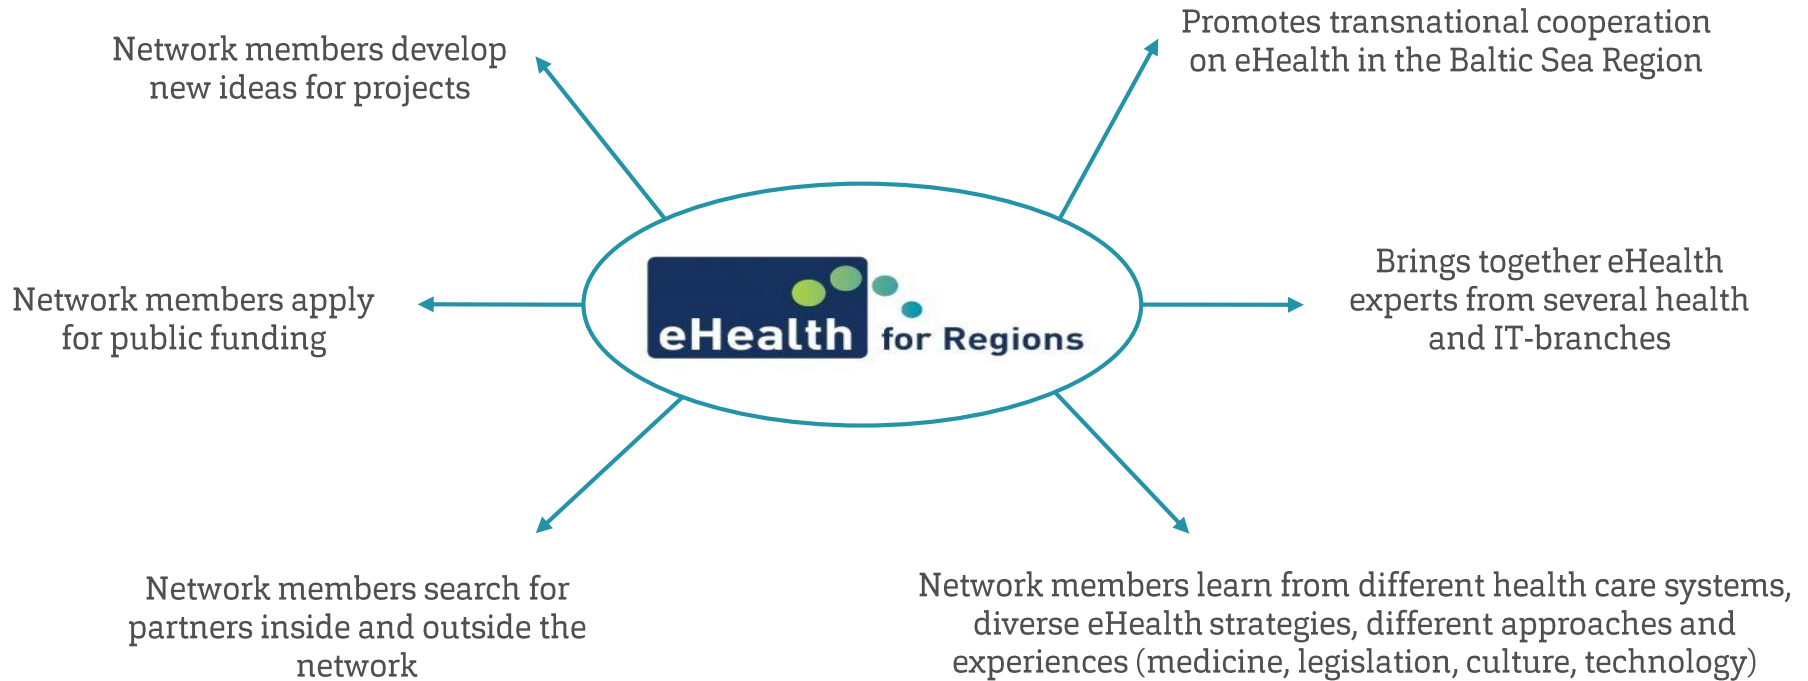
Network members develop new ideas for projects

Promotes transnational cooperation on eHealth in the Baltic Sea Region

eHealth for Regions

Network members apply for public funding

Brings together eHealth experts from several health and IT-branches

Network members search for partners inside and outside the network

Network members learn from different health care systems, diverse eHealth strategies, different approaches and experiences (medicine, legislation, culture, technology)